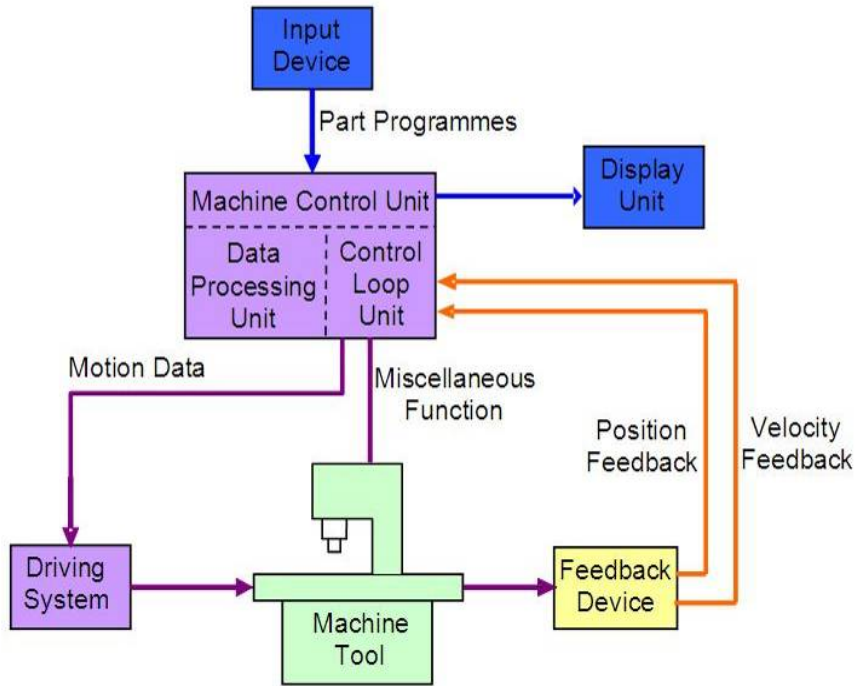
Input Device

Part Programmes

Machine Control Unit

Data Processing Unit

Control Loop Unit

Display Unit

Motion Data

Miscellaneous Function

Position Feedback

Velocity Feedback

Driving System

Machine Tool

Feedback Device